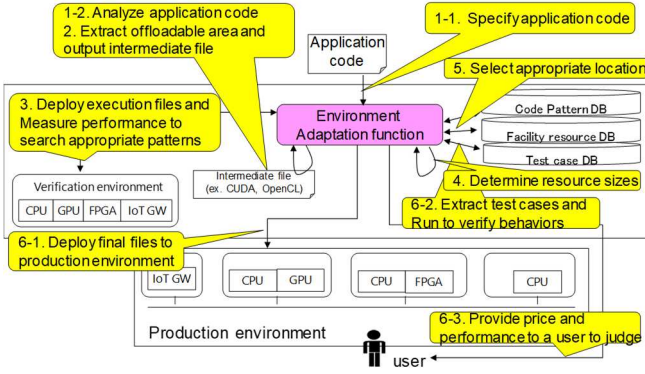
1-2. Analyze application code
2. Extract offloadable area and output intermediate file

1-1. Specify application code

Application code

5. Select appropriate location

3. Deploy execution files and Measure performance to search appropriate patterns

Environment Adaptation function

Code Pattern DB

Facility resource DB

Test case DB

Verification environment

| CPU | GPU | FPGA | IoT GW |
|---|---|---|---|

Intermediate file (ex. CUDA, OpenCL)

4. Determine resource sizes

6-2. Extract test cases and Run to verify behaviors

6-1. Deploy final files to production environment

IoT GW

CPU | GPU

CPU | FPGA

CPU

Production environment

6-3. Provide price and performance to a user to judge

user